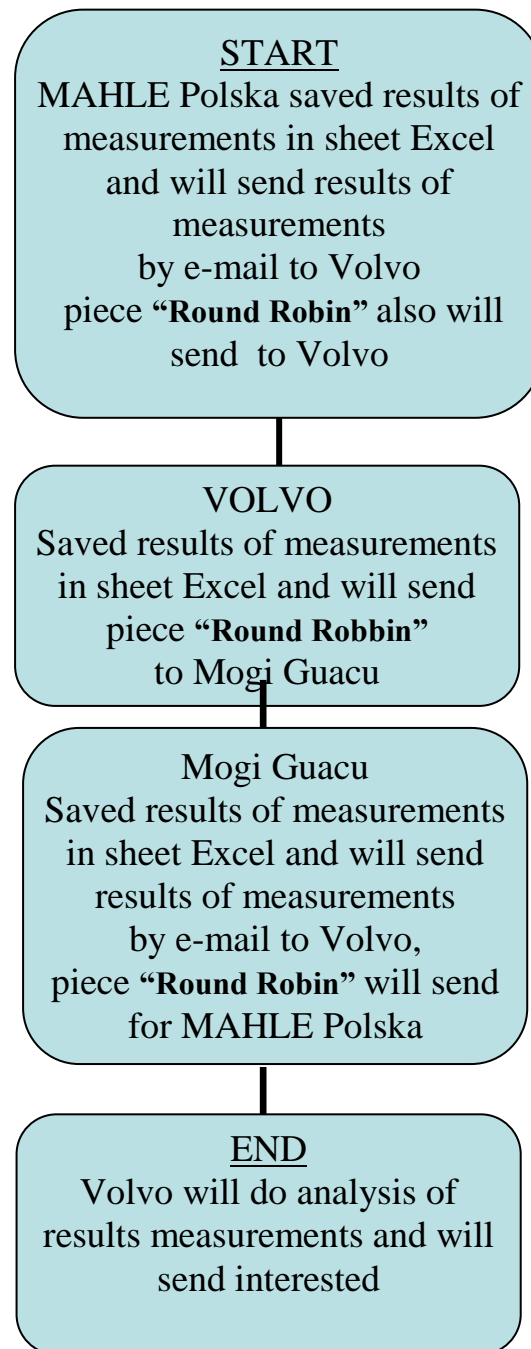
START
MAHLE Polska saved results of measurements in sheet Excel and will send results of measurements by e-mail to Volvo piece **"Round Robin"** also will send to Volvo

VOLVO
Saved results of measurements in sheet Excel and will send piece **"Round Robbin"** to Mogi Guacu

Mogi Guacu
Saved results of measurements in sheet Excel and will send results of measurements by e-mail to Volvo, piece **"Round Robin"** will send for MAHLE Polska

END
Volvo will do analysis of results measurements and will send interested